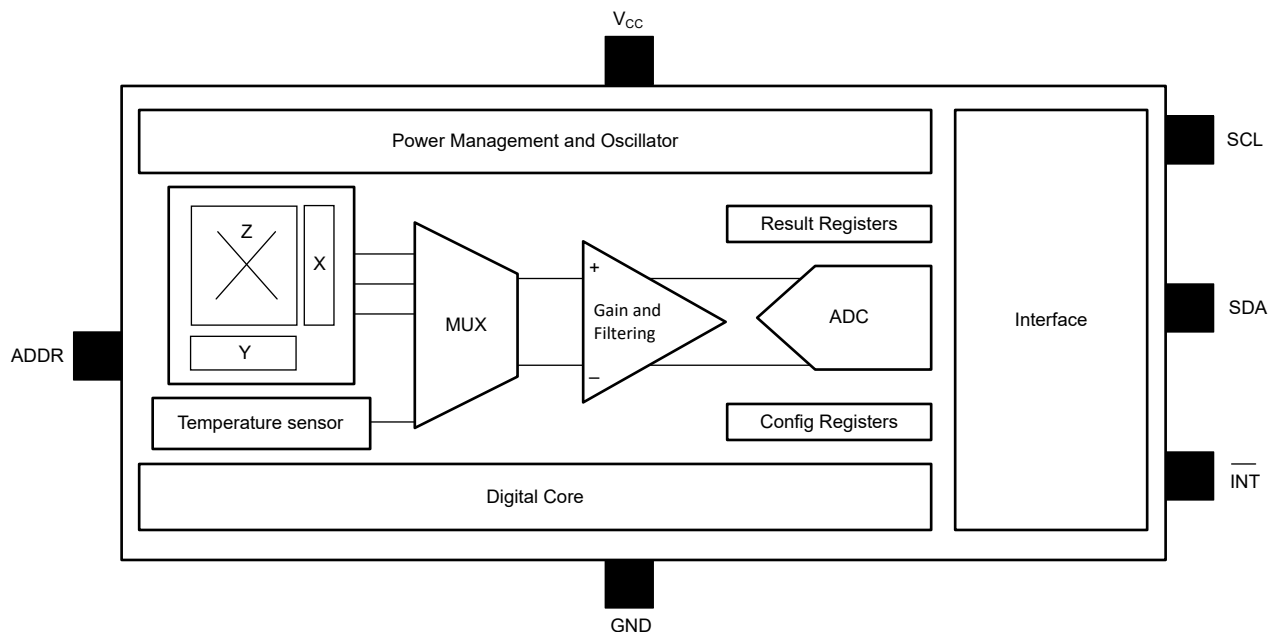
$V_{CC}$

Power Management and Oscillator

SCL

Z

X

Y

MUX

+

Gain and Filtering

–

Result Registers

ADC

Config Registers

Interface

SDA

ADDR

Temperature sensor

Digital Core

$\overline{INT}$

GND